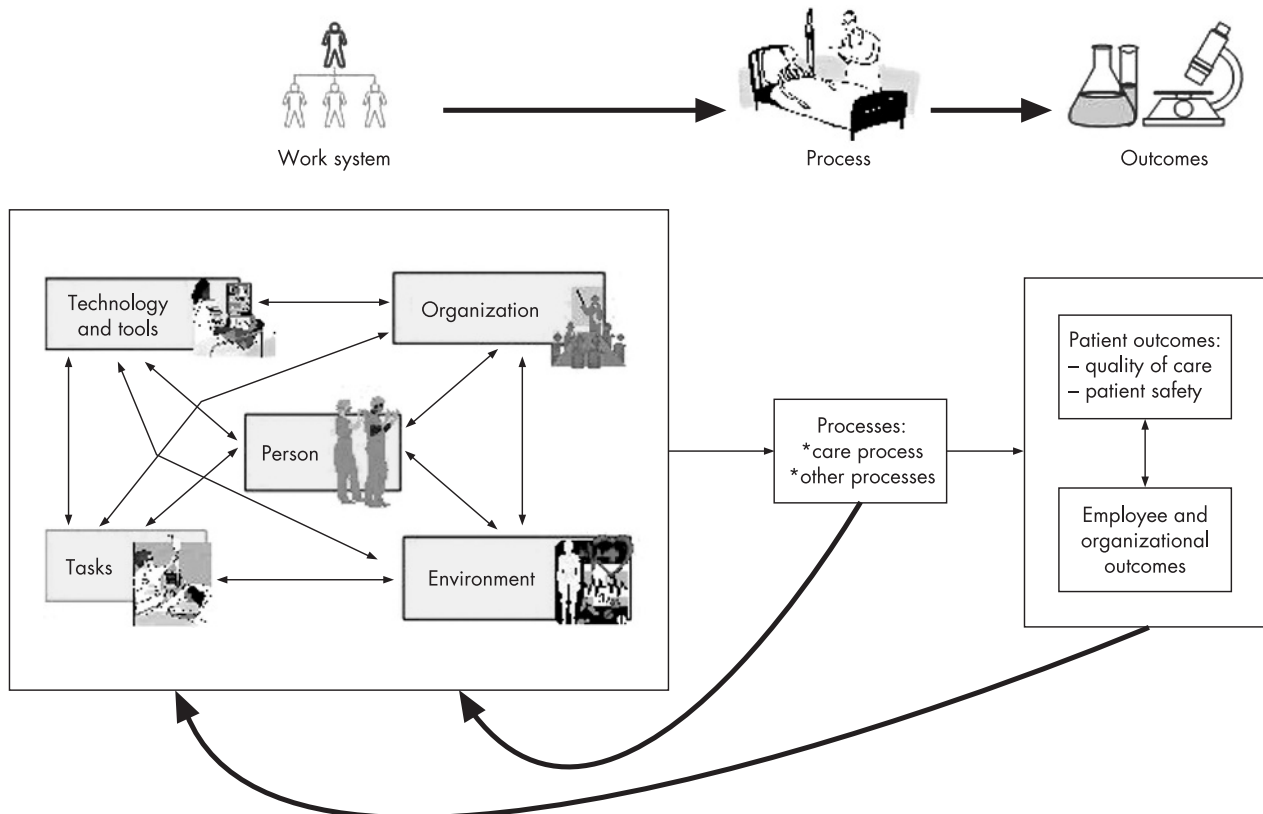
Work system

Process

Outcomes

Technology and tools

Organization

Person

Tasks

Environment

Processes:
*care process
*other processes

Patient outcomes:
– quality of care
– patient safety

Employee and organizational outcomes